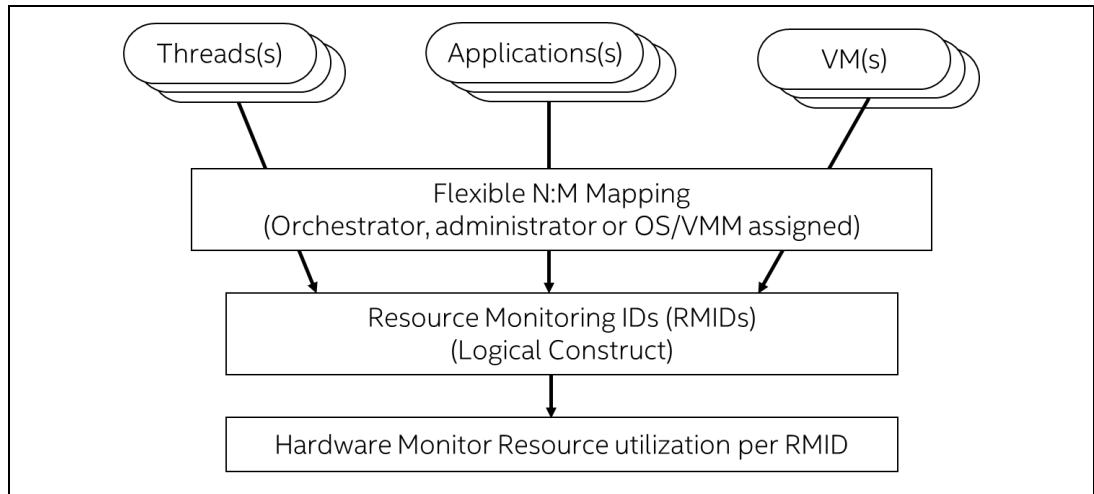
Threads(s)

Applications(s)

VM(s)

Flexible N:M Mapping
(Orchestrator, administrator or OS/VMM assigned)

Resource Monitoring IDs (RMIDs)
(Logical Construct)

Hardware Monitor Resource utilization per RMID